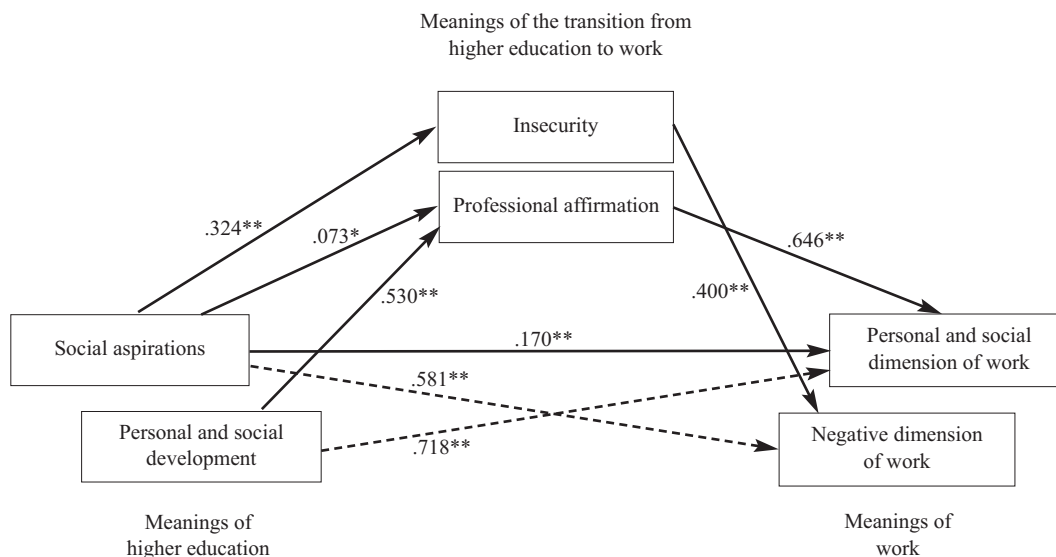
Meanings of the transition from higher education to work

Insecurity

Professional affirmation

.324**

.073*

.646**

.530**

.400**

Social aspirations

.170**

Personal and social dimension of work

.581**

Personal and social development

.718**

Negative dimension of work

Meanings of higher education

Meanings of work